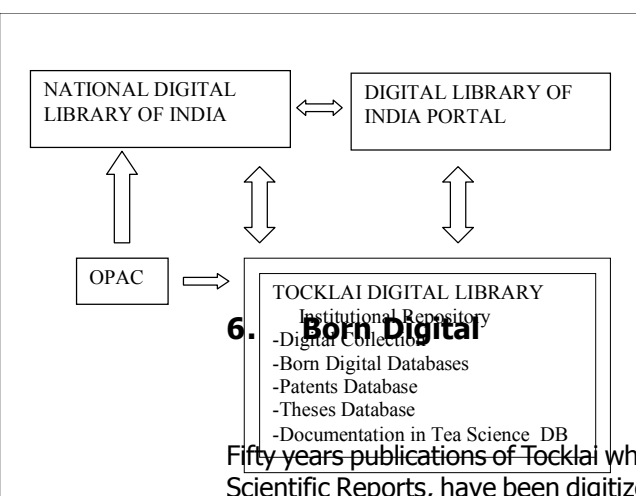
NATIONAL DIGITAL LIBRARY OF INDIA

DIGITAL LIBRARY OF INDIA PORTAL

OPAC

TOCKLAI DIGITAL LIBRARY
Institutional Repository
-Digital Collection
-Born Digital Databases
-Patents Database
-Theses Database
-Documentation in Tea Science DB

6. Born Digital

Fifty years publications of Tocklai wh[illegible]
Scientific Reports, have been digitiz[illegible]